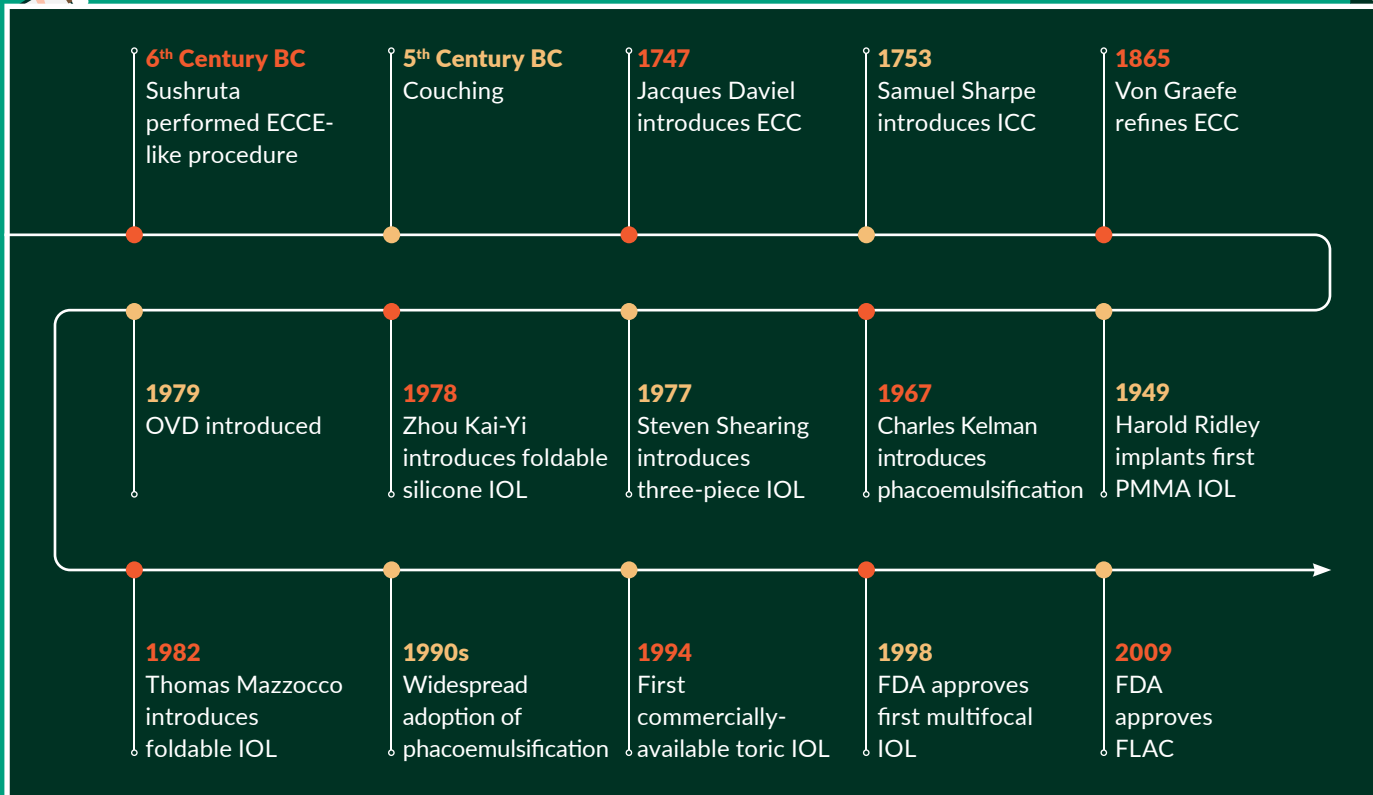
$6^{th}$ Century BC
Sushruta performed ECCE-like procedure

$5^{th}$ Century BC
Couching

1747
Jacques Daviel introduces ECC

1753
Samuel Sharpe introduces ICC

1865
Von Graefe refines ECC

1979
OVD introduced

1978
Zhou Kai-Yi introduces foldable silicone IOL

1977
Steven Shearing introduces three-piece IOL

1967
Charles Kelman introduces phacoemulsification

1949
Harold Ridley implants first PMMA IOL

1982
Thomas Mazzocco introduces foldable IOL

1990s
Widespread adoption of phacoemulsification

1994
First commercially-available toric IOL

1998
FDA approves first multifocal IOL

2009
FDA approves FLAC